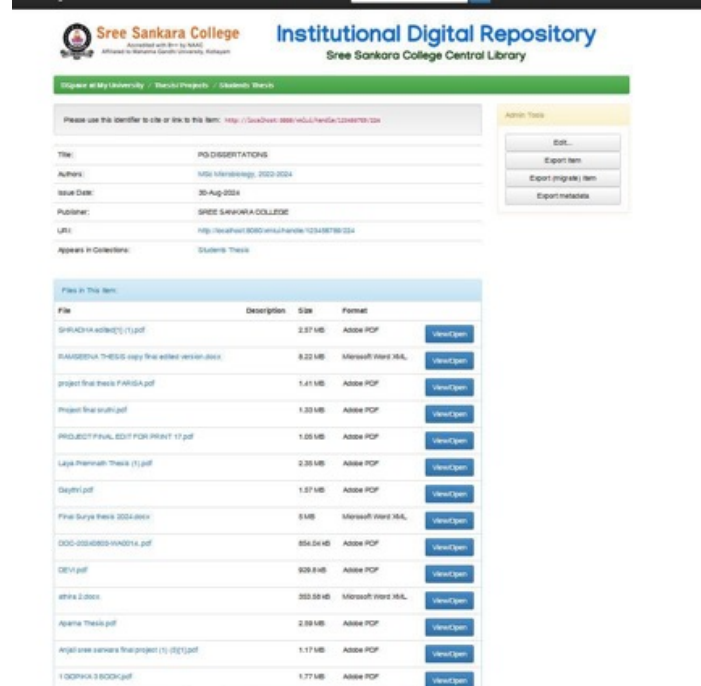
Sree Sankara College
Accredited with B++ by NAAC
Affiliated to Mahatma Gandhi University, Kottayam

Institutional Digital Repository
Sree Sankara College Central Library

DSpace at My University / Thesis/ Projects / Students Thesis

Please use this identifier to cite or link to this item: http://localhost:8080/xmlui/handle/123456789/324

| | |
|---|---|
| Title: | PG DISSERTATIONS |
| Authors: | MSc Microbiology, 2022-2024 |
| Issue Date: | 30-Aug-2024 |
| Publisher: | SREE SANKARA COLLEGE |
| URI: | http://localhost:8080/xmlui/handle/123456789/324 |
| Appears in Collections: | Students Thesis |

Admin Tools
Edit...
Export Item
Export (migrate) Item
Export metadata

Files in This Item:

| File | Description | Size | Format | |
|---|---|---|---|---|
| SHRADHA edited(1) (1).pdf | | 2.37 MB | Adobe PDF | View/Open |
| RAMSEENA THESIS copy final edited version.docx | | 8.22 MB | Microsoft Word XML | View/Open |
| project final thesis FARISA.pdf | | 1.41 MB | Adobe PDF | View/Open |
| Project final sruthi.pdf | | 1.33 MB | Adobe PDF | View/Open |
| PROJECT FINAL EDIT FOR PRINT 17.pdf | | 1.05 MB | Adobe PDF | View/Open |
| Laya Premnath Thesis (1).pdf | | 2.35 MB | Adobe PDF | View/Open |
| Gaythri.pdf | | 1.57 MB | Adobe PDF | View/Open |
| Final Surya thesis 2024.docx | | 5 MB | Microsoft Word XML | View/Open |
| DOC-20240803-WA0014..pdf | | 854.04 kB | Adobe PDF | View/Open |
| DEVI.pdf | | 928.8 kB | Adobe PDF | View/Open |
| athira 2.docx | | 350.58 kB | Microsoft Word XML | View/Open |
| Aparna Thesis.pdf | | 2.59 MB | Adobe PDF | View/Open |
| Anjali sree sankara final project (1) (3)(1).pdf | | 1.17 MB | Adobe PDF | View/Open |
| 1 GOPIKA 3 BOOK.pdf | | 1.77 MB | Adobe PDF | View/Open |